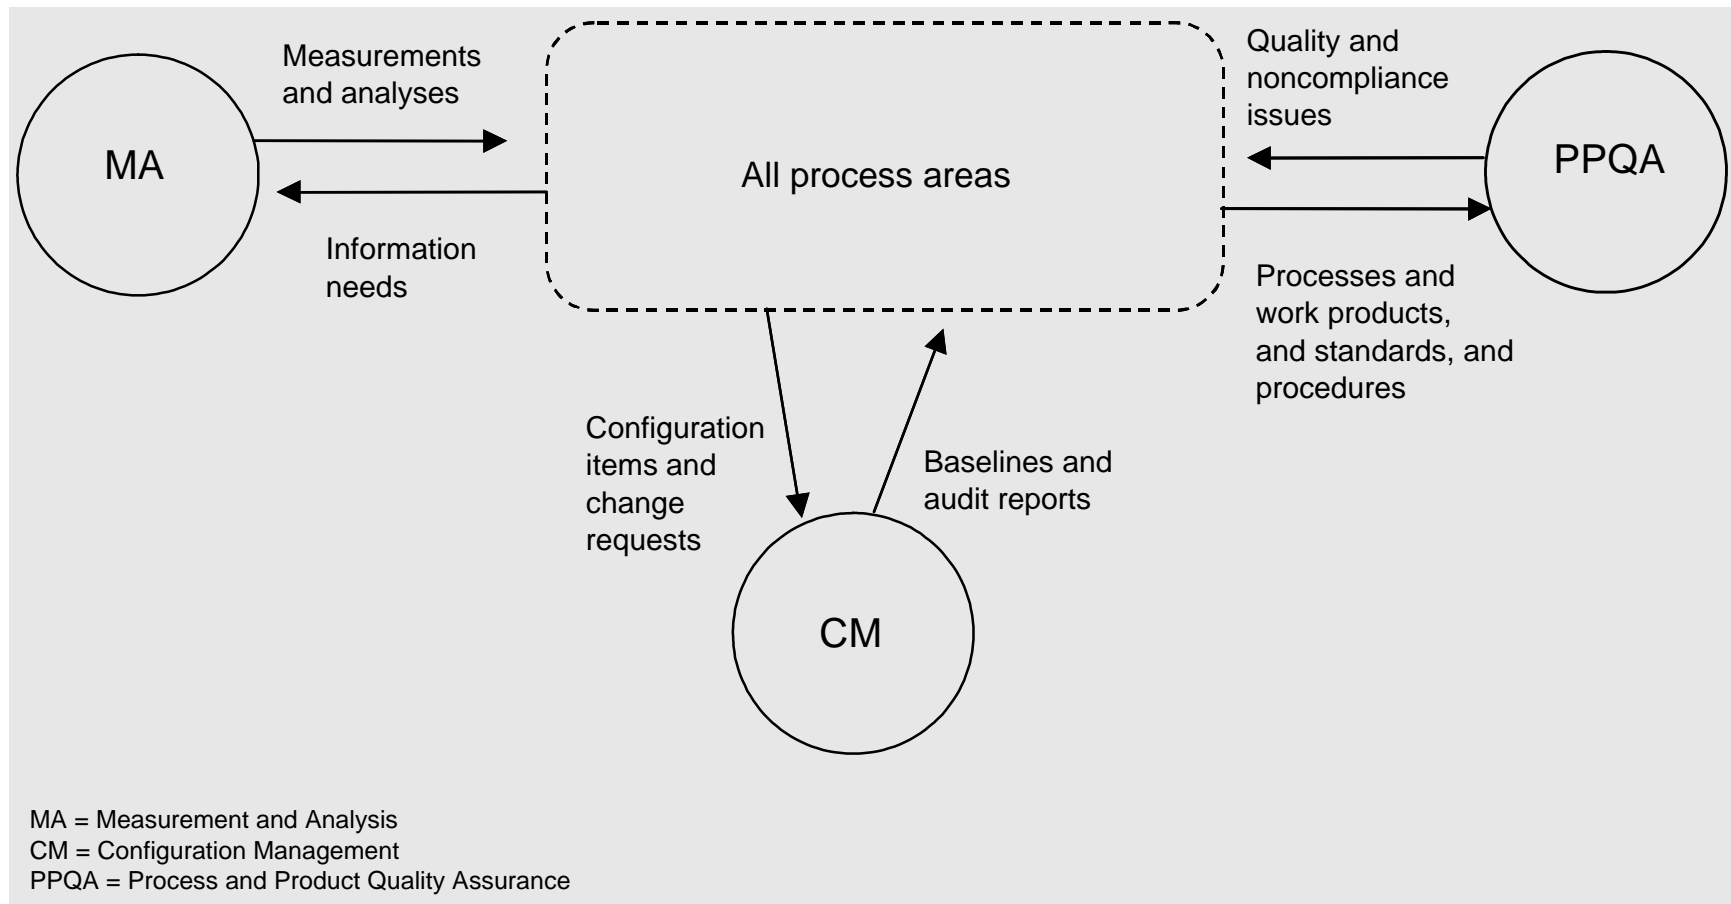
Measurements and analyses

MA

Information needs

All process areas

Quality and noncompliance issues

PPQA

Processes and work products, and standards, and procedures

Configuration items and change requests

Baselines and audit reports

CM

MA = Measurement and Analysis
CM = Configuration Management
PPQA = Process and Product Quality Assurance